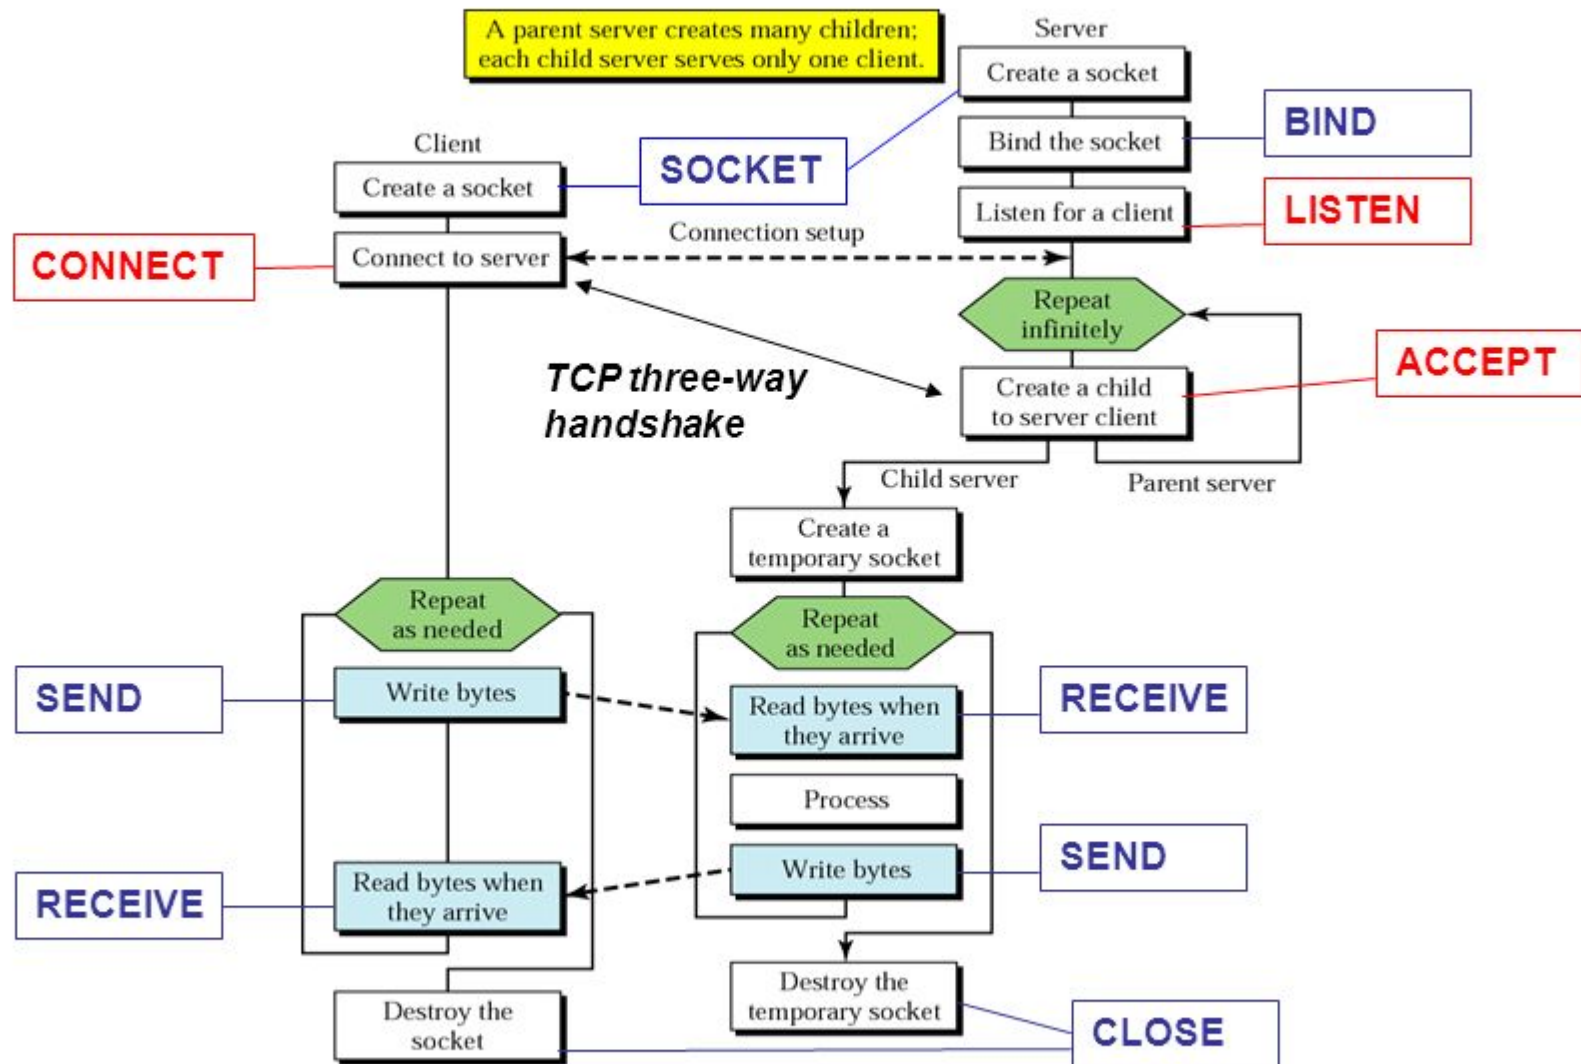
A parent server creates many children; each child server serves only one client.

Server

Create a socket

BIND

Bind the socket

Client

SOCKET

Create a socket

Listen for a client

LISTEN

CONNECT

Connect to server

Connection setup

Repeat infinitely

ACCEPT

TCP three-way handshake

Create a child to server client

Child server

Parent server

Create a temporary socket

Repeat as needed

Repeat as needed

SEND

Write bytes

Read bytes when they arrive

RECEIVE

Process

SEND

Write bytes

RECEIVE

Read bytes when they arrive

Destroy the temporary socket

Destroy the socket

CLOSE